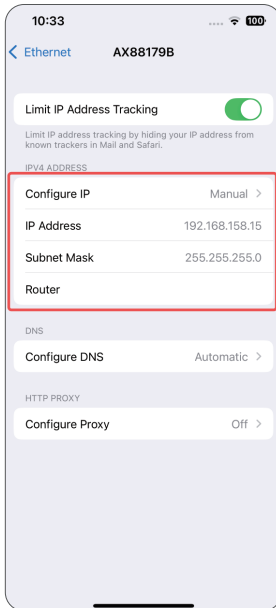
10:33

100

Ethernet AX88179B

Limit IP Address Tracking

Limit IP address tracking by hiding your IP address from known trackers in Mail and Safari.

IPV4 ADDRESS

Configure IP Manual

IP Address 192.168.158.15

Subnet Mask 255.255.255.0

Router

DNS

Configure DNS Automatic

HTTP PROXY

Configure Proxy Off